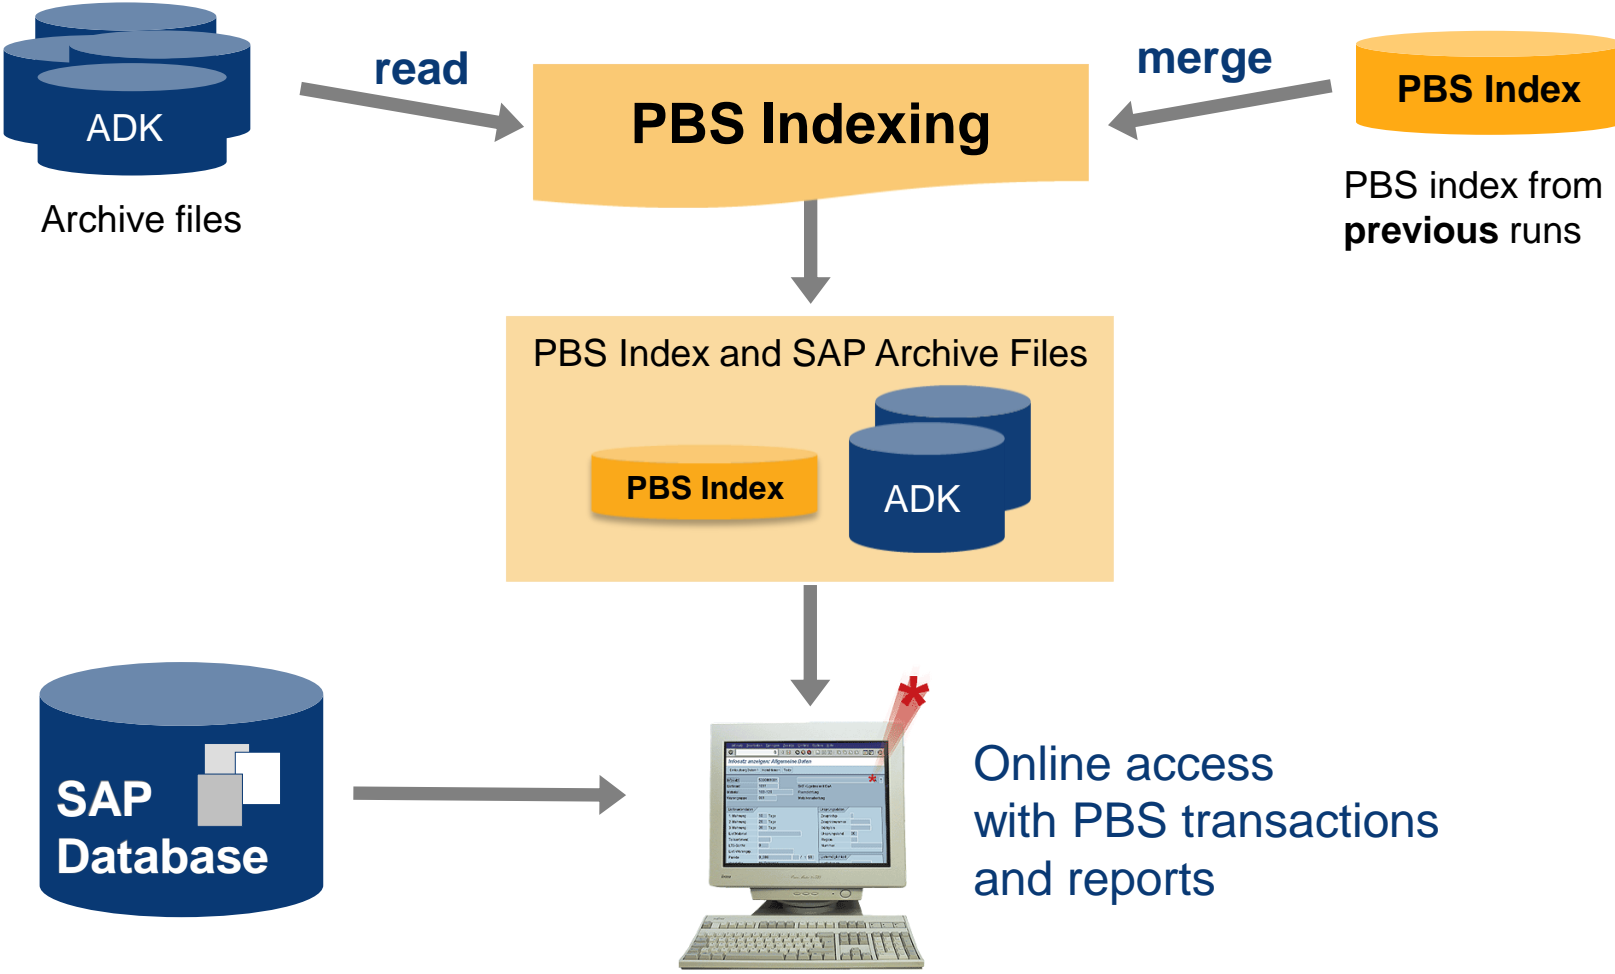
ADK

Archive files

read

PBS Indexing

merge

PBS Index

PBS index from **previous** runs

PBS Index and SAP Archive Files

PBS Index

ADK

SAP Database

Online access with PBS transactions and reports